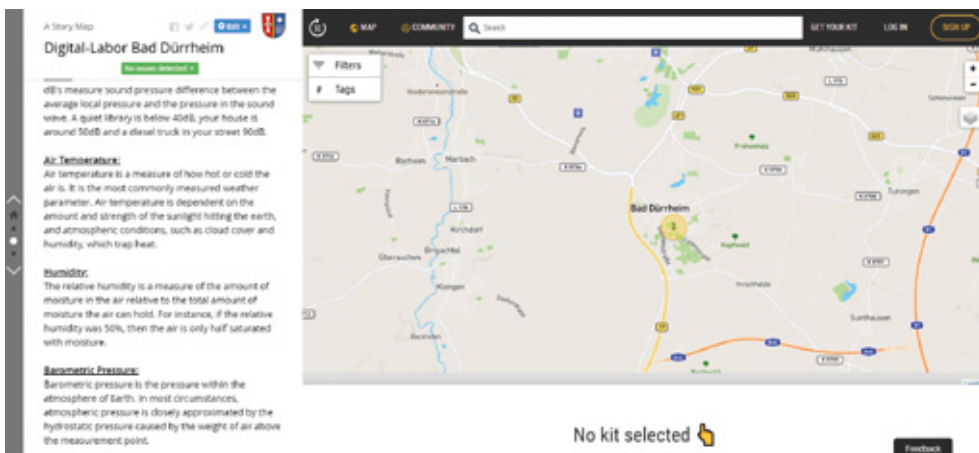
A Story Map

Edit

Digital-Labor Bad Dürrheim

No issues detected

dB's measure sound pressure difference between the average local pressure and the pressure in the sound wave. A quiet library is below 40dB, your house is around 50dB and a diesel truck in your street 90dB.

Air Temperature:
Air temperature is a measure of how hot or cold the air is. It is the most commonly measured weather parameter. Air temperature is dependent on the amount and strength of the sunlight hitting the earth, and atmospheric conditions, such as cloud cover and humidity, which trap heat.

Humidity:
The relative humidity is a measure of the amount of moisture in the air relative to the total amount of moisture the air can hold. For instance, if the relative humidity was 50%, then the air is only half saturated with moisture.

Barometric Pressure:
Barometric pressure is the pressure within the atmosphere of Earth. In most circumstances, atmospheric pressure is closely approximated by the hydrostatic pressure caused by the weight of air above the measurement point.

MAP COMMUNITY Search GET YOUR KIT LOG IN SIGN UP

Filters
Tags

Bad Dürrheim
Marbach
Kirchdorf
Brigachtal
Überauchen
Klengen
Tuningen
Sunthausen
Hochemmingen
3

No kit selected

Feedback